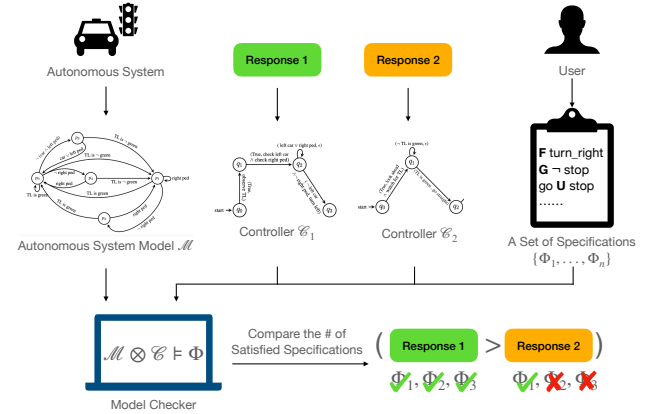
Autonomous System

Response 1

Response 2

User

Autonomous System Model $\mathscr{M}$

Controller $\mathscr{C}_1$

Controller $\mathscr{C}_2$

**F** turn_right
**G** ¬ stop
go **U** stop
......

A Set of Specifications
$\{\Phi_1, \ldots, \Phi_n\}$

TL is green
right ped
left car
TL is green
right ped
TL is green
TL is green
right ped
TL is green
right ped

$q_1$
$q_2$
start
(True, check left car ∧ check right ped)
( left car ∨ right ped, ε)

$q_1$
$q_2$
start
(¬ TL is green, ε)

$\mathscr{M} \otimes \mathscr{C} \models \Phi$

Model Checker

Compare the # of Satisfied Specifications

( Response 1 > Response 2 )

$\Phi_1, \Phi_2, \Phi_3$

$\Phi_1, \Phi_2, \Phi_3$